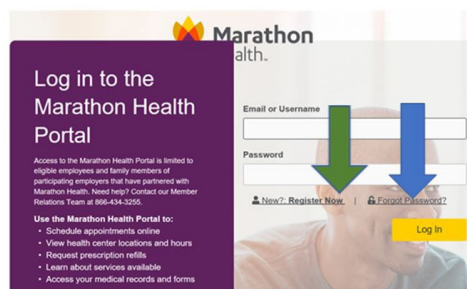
Marathon
Health

Log in to the Marathon Health Portal

Access to the Marathon Health Portal is limited to eligible employees and family members of participating employers that have partnered with Marathon Health. Need help? Contact our Member Relations Team at 866-434-3255.

Use the Marathon Health Portal to:

- Schedule appointments online
- View health center locations and hours
- Request prescription refills
- Learn about services available
- Access your medical records and forms

Email or Username

Password

New?: Register Now | Forgot Password?

Log In